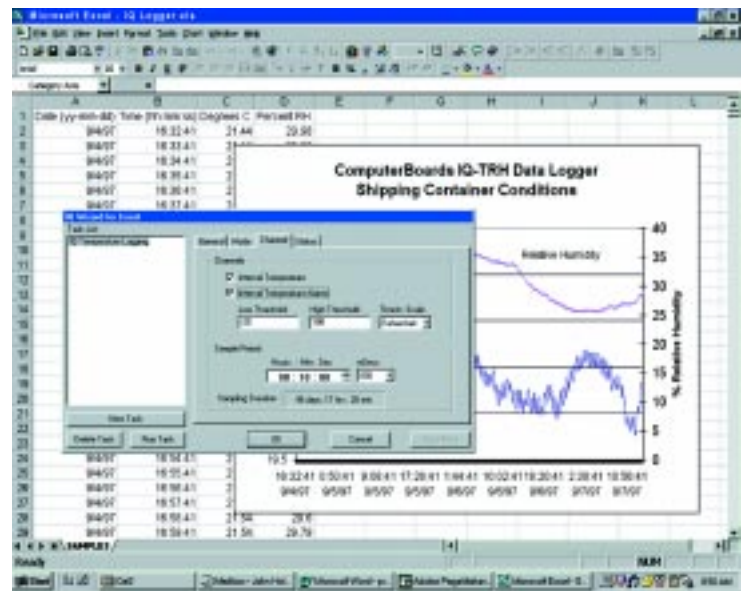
Microsoft Excel - IQ Logger.xls

File Edit View Insert Format Tools Chart Window Help

Category Axis

| | A | B | C | D |
|---|---|---|---|---|
| 1 | Date (yy-mm-dd) | Time (hh:mm:ss) | Degrees C | Percent RH |
| 2 | 9/4/97 | 18:32:41 | 21.44 | 29.88 |
| 3 | 9/4/97 | 18:33:41 | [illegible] | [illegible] |
| 4 | 9/4/97 | 18:34:41 | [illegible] | |
| 5 | 9/4/97 | 18:35:41 | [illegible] | |
| 6 | 9/4/97 | 18:36:41 | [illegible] | |
| 7 | 9/4/97 | 18:37:41 | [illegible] | |
| 24 | 9/4/97 | 18:54:41 | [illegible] | 19.5 |
| 25 | 9/4/97 | 18:55:41 | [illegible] | |
| 26 | 9/4/97 | 18:56:41 | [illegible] | |
| 27 | 9/4/97 | 18:57:41 | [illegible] | |
| 28 | 9/4/97 | 18:58:41 | 21.56 | 29.6 |
| 29 | 9/4/97 | 18:59:41 | 21.56 | 29.79 |

ComputerBoards IQ-TRH Data Logger
Shipping Container Conditions

Relative Humidity

% Relative Humidity

40
35
30
25
20
15
10
5
0

18:32:41 9/4/97 | 0:50:41 9/5/97 | 9:08:41 9/5/97 | 17:26:41 9/5/97 | 1:44:41 9/6/97 | 10:02:41 9/6/97 | 18:20:41 9/6/97 | 2:38:41 9/7/97 | 10:56:41 9/7/97

IQ Wizard for Excel
Task List
IQ Temperature Logging
General | Mode | Channel | Status
Channels
Internal Temperature
Internal Temperature Alarm
Low Threshold: 20
High Threshold: 100
Temp. Scale: Fahrenheit
Sample Period
Hours : Min : Sec  mSecs
00 : 10 : 00  000
Sampling Duration: 18 days, 17 hrs., 20 min
View Task
Delete Task
Run Task
OK
Cancel
Apply Now

SAMPLE1

Ready
NUM

Start
Microsoft Excel - IQ...